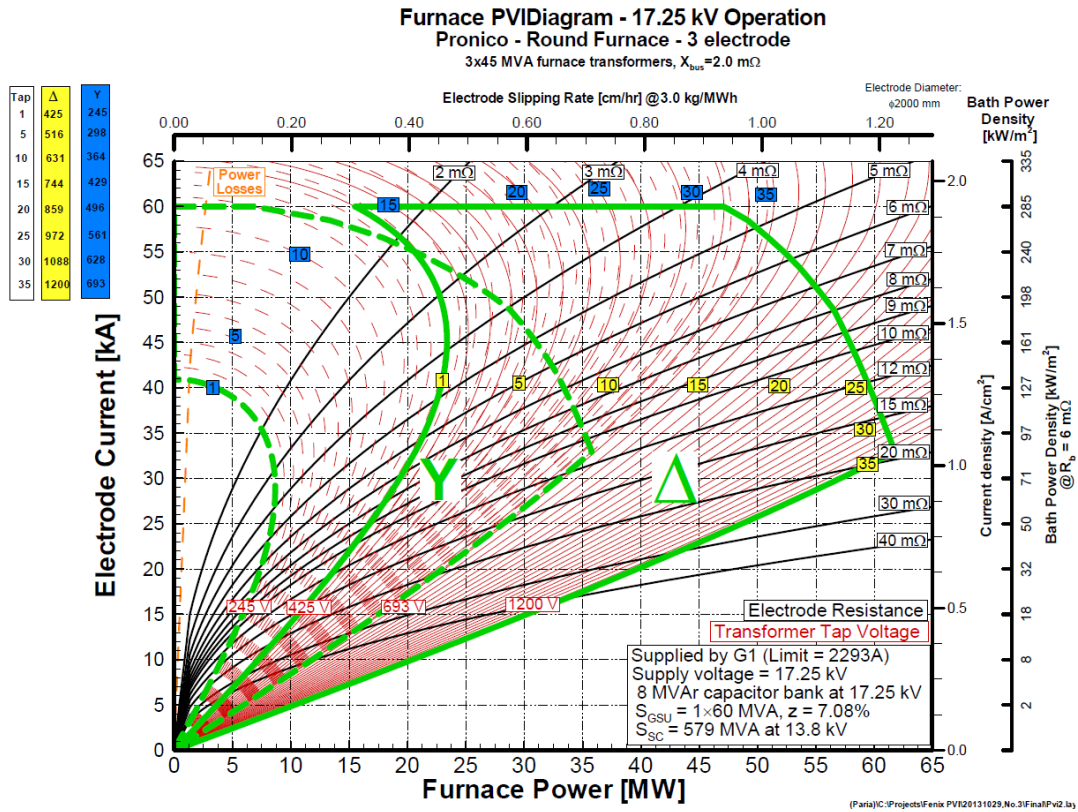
Furnace PVIDiagram - 17.25 kV Operation
Pronico - Round Furnace - 3 electrode
3x45 MVA furnace transformers, $X_{bus}$=2.0 mΩ

| Tap | Δ | Y |
|---|---|---|
| 1 | 425 | 245 |
| 5 | 516 | 298 |
| 10 | 631 | 364 |
| 15 | 744 | 429 |
| 20 | 859 | 496 |
| 25 | 972 | 561 |
| 30 | 1088 | 628 |
| 35 | 1200 | 693 |

Electrode Slipping Rate [cm/hr] @3.0 kg/MWh
Electrode Diameter: φ2000 mm
Bath Power Density [kW/m$^2$]

0.00 0.20 0.40 0.60 0.80 1.00 1.20

Power Losses

2 mΩ 3 mΩ 4 mΩ 5 mΩ 6 mΩ 7 mΩ 8 mΩ 9 mΩ 10 mΩ 12 mΩ 15 mΩ 20 mΩ 30 mΩ 40 mΩ

15 20 25 30 35 10 5 1

1 5 10 15 20 25 30 35

Y Δ

245 V 425 V 693 V 1200 V

Electrode Resistance
Transformer Tap Voltage

Supplied by G1 (Limit = 2293A)
Supply voltage = 17.25 kV
8 MVAr capacitor bank at 17.25 kV
$S_{GSU}$ = 1×60 MVA, z = 7.08%
$S_{SC}$ = 579 MVA at 13.8 kV

Electrode Current [kA]
0 5 10 15 20 25 30 35 40 45 50 55 60 65

Furnace Power [MW]
0 5 10 15 20 25 30 35 40 45 50 55 60 65

Current density [A/cm$^2$]
0.0 0.5 1.0 1.5 2.0

Bath Power Density [kW/m$^2$] @$R_b$ = 6 mΩ
2 8 18 32 50 71 97 127 161 198 240 285 335

(Paria)C:\Projects\Fenix PVI\20131029,No.3\Final\Pvi2.lay